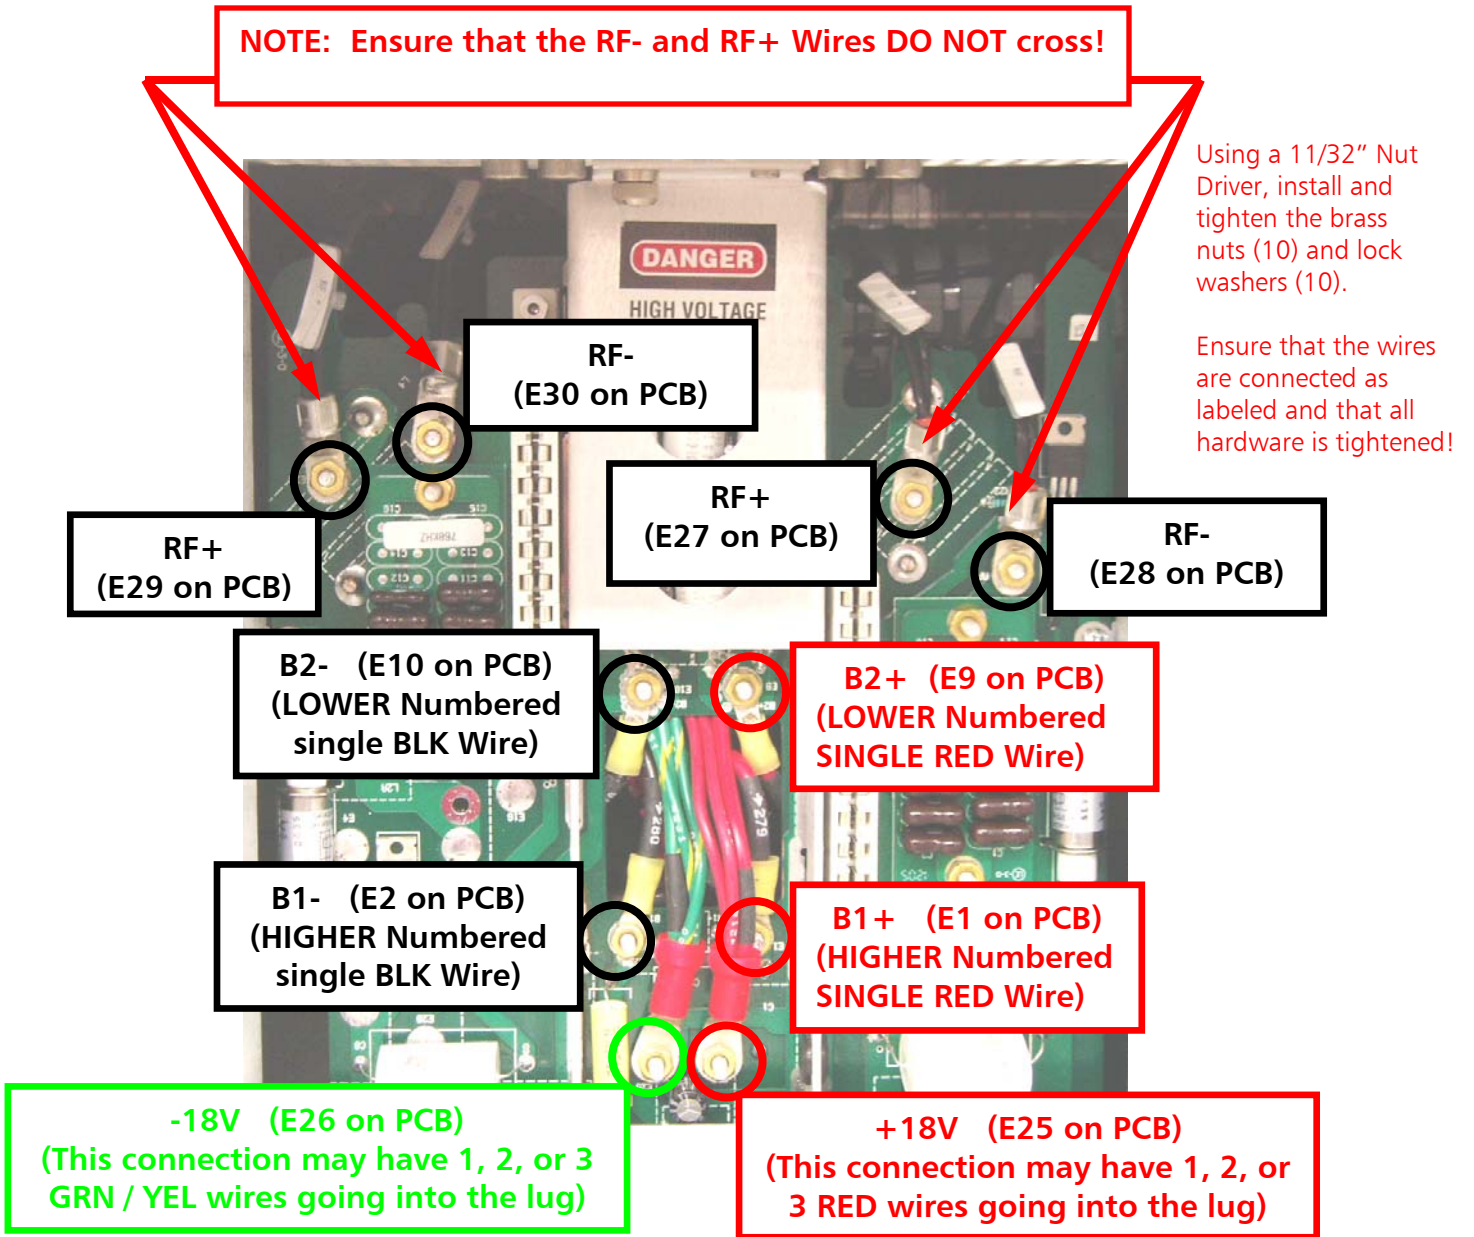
NOTE: Ensure that the RF- and RF+ Wires DO NOT cross!

Using a 11/32” Nut Driver, install and tighten the brass nuts (10) and lock washers (10).

Ensure that the wires are connected as labeled and that all hardware is tightened!

DANGER
HIGH VOLTAGE

RF-
(E30 on PCB)

RF+
(E29 on PCB)

RF+
(E27 on PCB)

RF-
(E28 on PCB)

B2- (E10 on PCB)
(LOWER Numbered single BLK Wire)

B2+ (E9 on PCB)
(LOWER Numbered SINGLE RED Wire)

B1- (E2 on PCB)
(HIGHER Numbered single BLK Wire)

B1+ (E1 on PCB)
(HIGHER Numbered SINGLE RED Wire)

-18V (E26 on PCB)
(This connection may have 1, 2, or 3 GRN / YEL wires going into the lug)

+18V (E25 on PCB)
(This connection may have 1, 2, or 3 RED wires going into the lug)